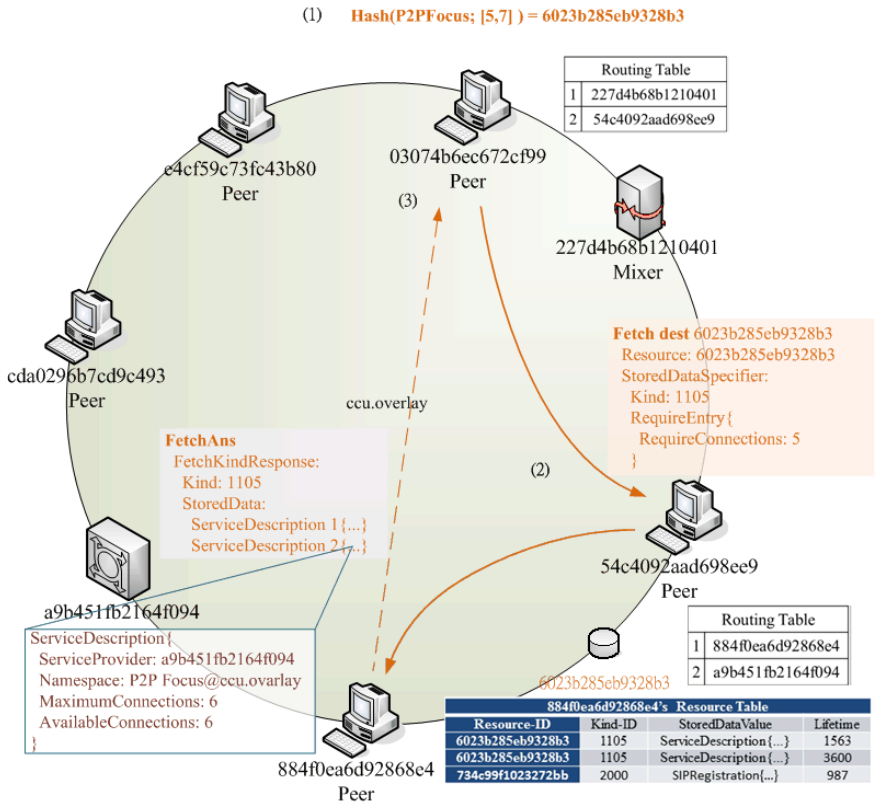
(1) Hash(P2PFocus; [5,7] ) = 6023b285eb9328b3

| Routing Table | |
|---|---|
| 1 | 227d4b68b1210401 |
| 2 | 54c4092aad698ee9 |

e4cf59c73fc43b80
Peer

03074b6ec672cf99
Peer

(3)

227d4b68b1210401
Mixer

cda0296b7cd9c493
Peer

Fetch dest 6023b285eb9328b3
Resource: 6023b285eb9328b3
StoredDataSpecifier:
Kind: 1105
RequireEntry{
RequireConnections: 5
}

ccu.overlay

FetchAns
FetchKindResponse:
Kind: 1105
StoredData:
ServiceDescription 1{...}
ServiceDescription 2{...}

(2)

54c4092aad698ee9
Peer

a9b451fb2164f094

| Routing Table | |
|---|---|
| 1 | 884f0ea6d92868e4 |
| 2 | a9b451fb2164f094 |

ServiceDescription{
ServiceProvider: a9b451fb2164f094
Namespace: P2P Focus@ccu.ovarlay
MaximumConnections: 6
AvailableConnections: 6
}

6023b285eb9328b3

884f0ea6d92868e4's Resource Table

| Resource-ID | Kind-ID | StoredDataValue | Lifetime |
|---|---|---|---|
| 6023b285eb9328b3 | 1105 | ServiceDescription{...} | 1563 |
| 6023b285eb9328b3 | 1105 | ServiceDescription{...} | 3600 |
| 734c99f1023272bb | 2000 | SIPRegistration{...} | 987 |

884f0ea6d92868e4
Peer